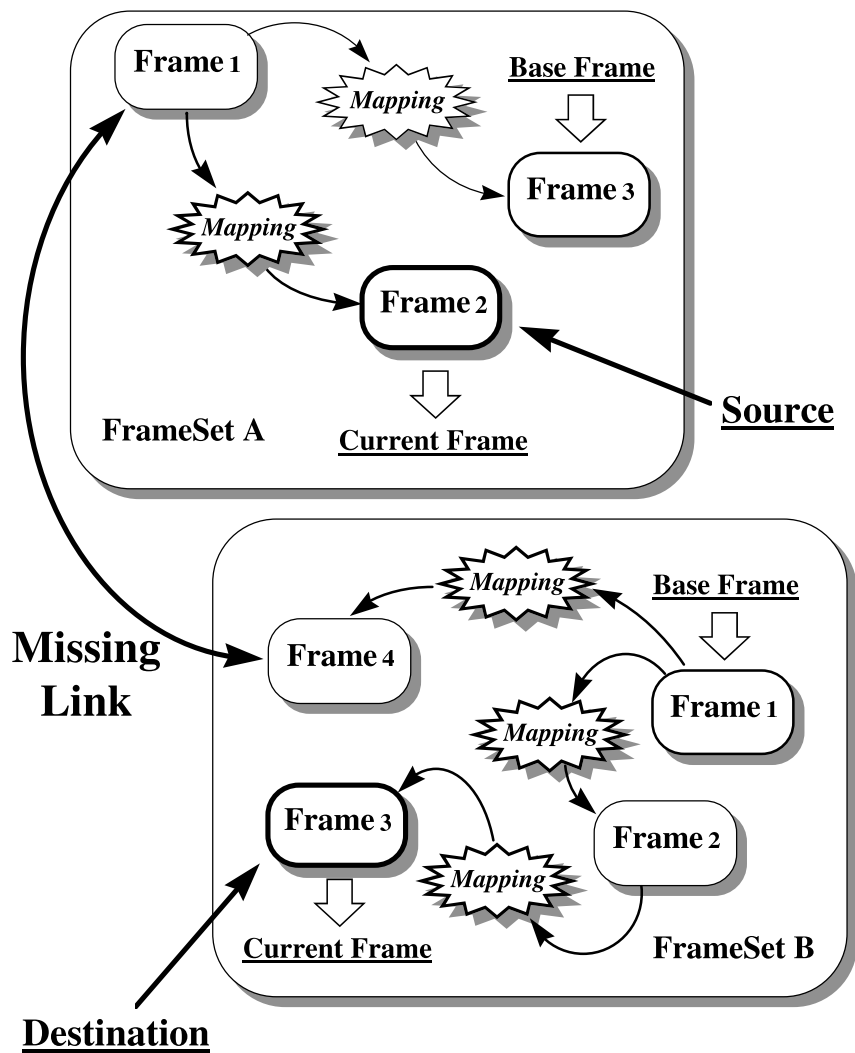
Frame 1

Mapping

Base Frame

Frame 3

Mapping

Frame 2

Source

FrameSet A

Current Frame

Mapping

Base Frame

Missing Link

Frame 4

Frame 1

Mapping

Frame 3

Frame 2

Mapping

Current Frame

FrameSet B

Destination